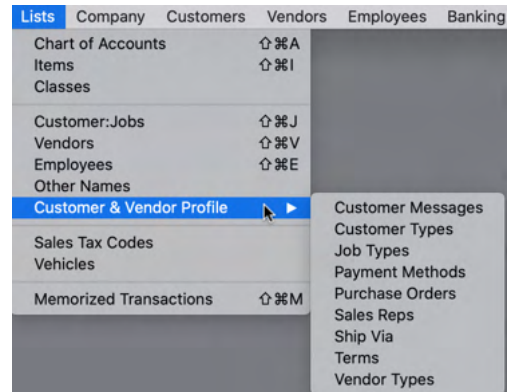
Lists Company Customers Vendors Employees Banking

Chart of Accounts ⇧⌘A
Items ⇧⌘I
Classes

Customer:Jobs ⇧⌘J
Vendors ⇧⌘V
Employees ⇧⌘E
Other Names
Customer & Vendor Profile ▶

Sales Tax Codes
Vehicles

Memorized Transactions ⇧⌘M

Customer Messages
Customer Types
Job Types
Payment Methods
Purchase Orders
Sales Reps
Ship Via
Terms
Vendor Types